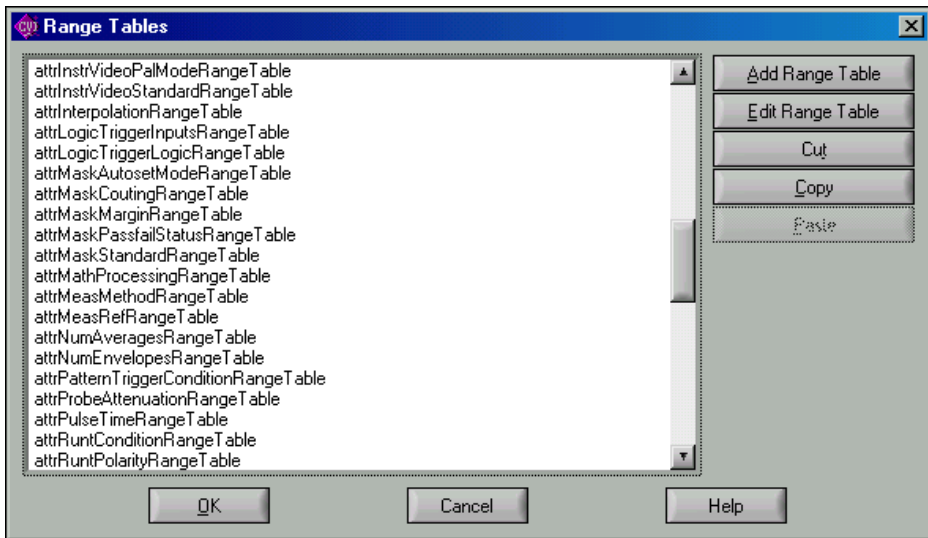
Range Tables

attrInstrVideoPalModeRangeTable
attrInstrVideoStandardRangeTable
attrInterpolationRangeTable
attrLogicTriggerInputsRangeTable
attrLogicTriggerLogicRangeTable
attrMaskAutosetModeRangeTable
attrMaskCoutingRangeTable
attrMaskMarginRangeTable
attrMaskPassfailStatusRangeTable
attrMaskStandardRangeTable
attrMathProcessingRangeTable
attrMeasMethodRangeTable
attrMeasRefRangeTable
attrNumAveragesRangeTable
attrNumEnvelopesRangeTable
attrPatternTriggerConditionRangeTable
attrProbeAttenuationRangeTable
attrPulseTimeRangeTable
attrRuntConditionRangeTable
attrRuntPolarityRangeTable

Add Range Table
Edit Range Table
Cut
Copy
Paste

OK
Cancel
Help